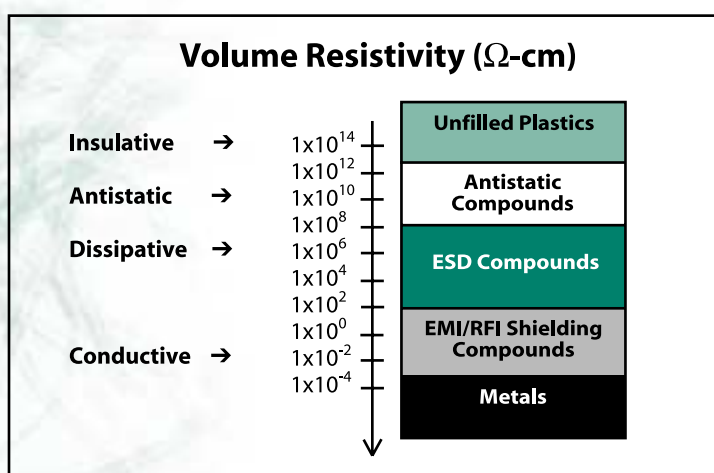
Volume Resistivity (Ω-cm)

Insulative →

Antistatic →

Dissipative →

Conductive →

$1x10^{14}$
$1x10^{12}$
$1x10^{10}$
$1x10^{8}$
$1x10^{6}$
$1x10^{4}$
$1x10^{2}$
$1x10^{0}$
$1x10^{-2}$
$1x10^{-4}$

Unfilled Plastics

Antistatic Compounds

ESD Compounds

EMI/RFI Shielding Compounds

Metals